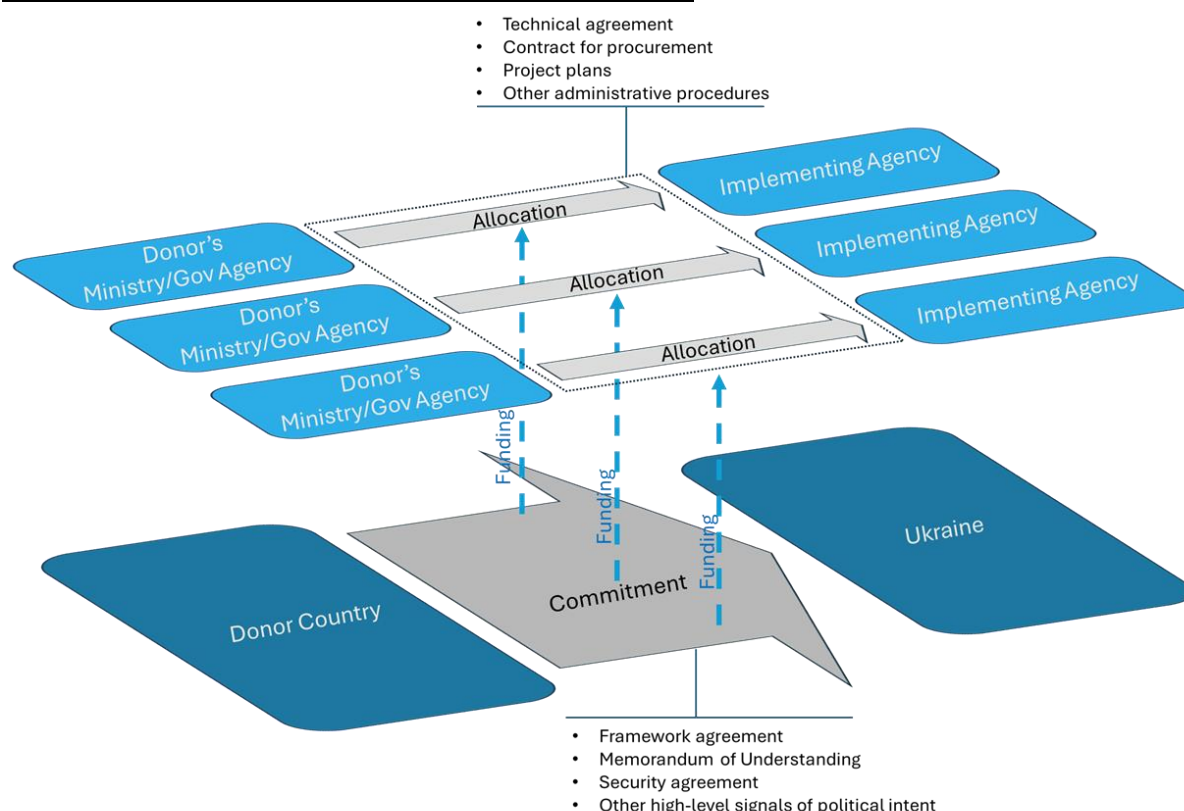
• Technical agreement
• Contract for procurement
• Project plans
• Other administrative procedures

Implementing Agency
Implementing Agency
Implementing Agency

Allocation
Allocation
Allocation

Donor's Ministry/Gov Agency
Donor's Ministry/Gov Agency
Donor's Ministry/Gov Agency

Funding
Funding
Funding

Ukraine

Commitment

Donor Country

• Framework agreement
• Memorandum of Understanding
• Security agreement
• Other high-level signals of political intent